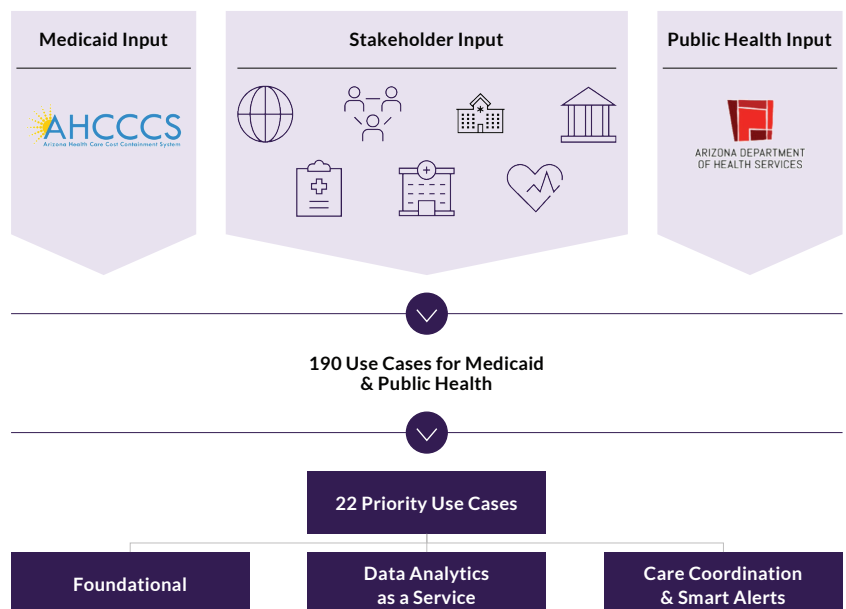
Medicaid Input

AHCCCS
Arizona Health Care Cost Containment System

Stakeholder Input

Public Health Input

ARIZONA DEPARTMENT OF HEALTH SERVICES

190 Use Cases for Medicaid & Public Health

22 Priority Use Cases

Foundational

Data Analytics as a Service

Care Coordination & Smart Alerts